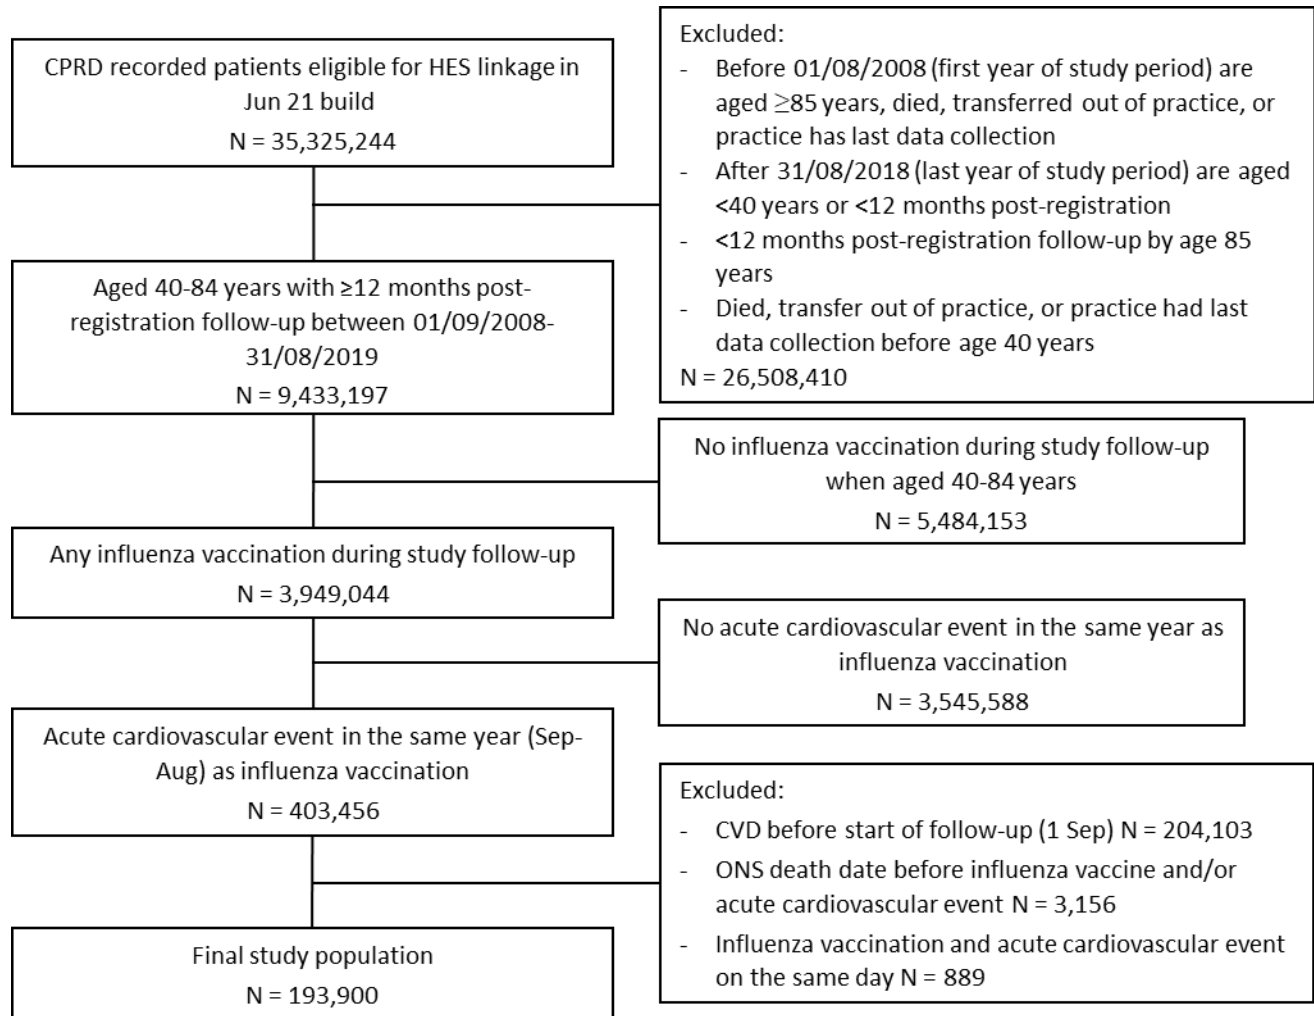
CPRD recorded patients eligible for HES linkage in Jun 21 build
N = 35,325,244

Excluded:
- Before 01/08/2008 (first year of study period) are aged ≥85 years, died, transferred out of practice, or practice has last data collection
- After 31/08/2018 (last year of study period) are aged <40 years or <12 months post-registration
- <12 months post-registration follow-up by age 85 years
- Died, transfer out of practice, or practice had last data collection before age 40 years
N = 26,508,410

Aged 40-84 years with ≥12 months post-registration follow-up between 01/09/2008-31/08/2019
N = 9,433,197

No influenza vaccination during study follow-up when aged 40-84 years
N = 5,484,153

Any influenza vaccination during study follow-up
N = 3,949,044

No acute cardiovascular event in the same year as influenza vaccination
N = 3,545,588

Acute cardiovascular event in the same year (Sep-Aug) as influenza vaccination
N = 403,456

Excluded:
- CVD before start of follow-up (1 Sep) N = 204,103
- ONS death date before influenza vaccine and/or acute cardiovascular event N = 3,156
- Influenza vaccination and acute cardiovascular event on the same day N = 889

Final study population
N = 193,900